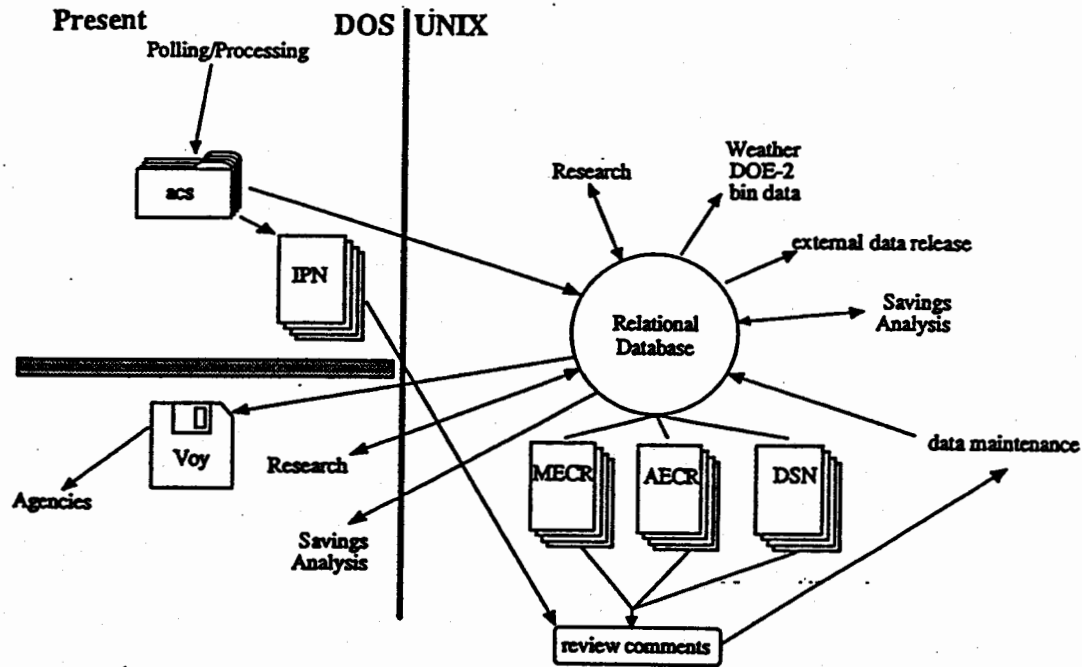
Present

DOS

UNIX

Polling/Processing

acs

IPN

Research

Weather DOE-2 bin data

external data release

Relational Database

Savings Analysis

Voy

Agencies

Research

Savings Analysis

MECR

AECR

DSN

data maintenance

review comments